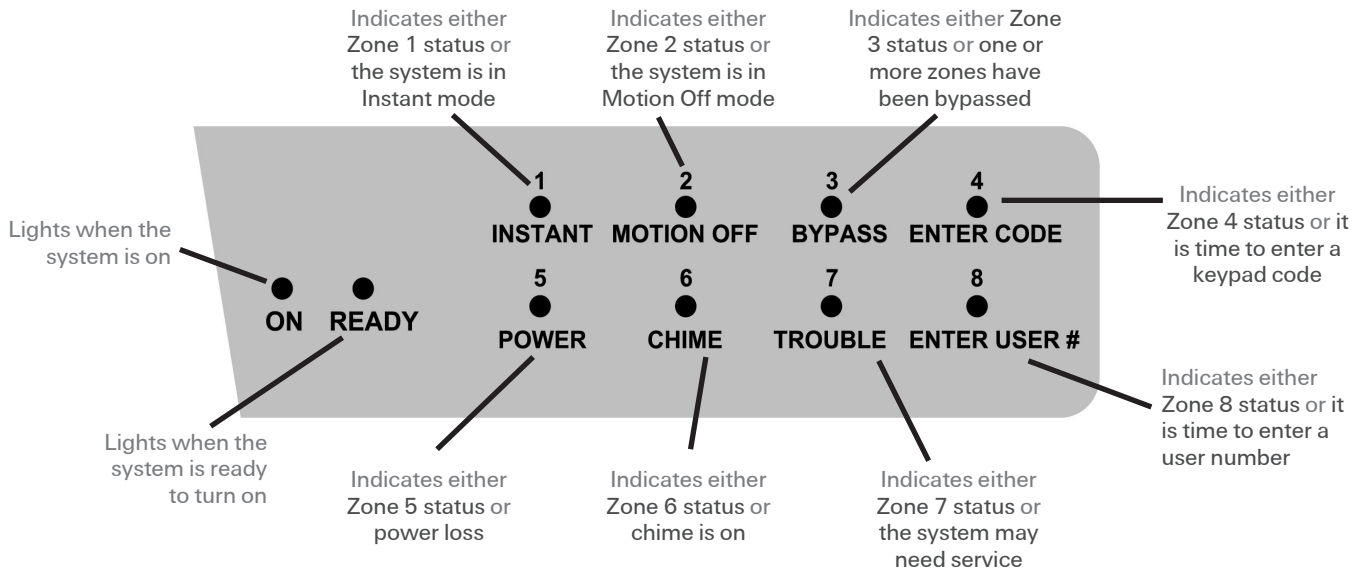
Indicates either Zone 1 status or the system is in Instant mode

Indicates either Zone 2 status or the system is in Motion Off mode

Indicates either Zone 3 status or one or more zones have been bypassed

Lights when the system is on

1
INSTANT

2
MOTION OFF

3
BYPASS

4
ENTER CODE

Indicates either Zone 4 status or it is time to enter a keypad code

ON READY

5
POWER

6
CHIME

7
TROUBLE

8
ENTER USER #

Indicates either Zone 8 status or it is time to enter a user number

Lights when the system is ready to turn on

Indicates either Zone 5 status or power loss

Indicates either Zone 6 status or chime is on

Indicates either Zone 7 status or the system may need service